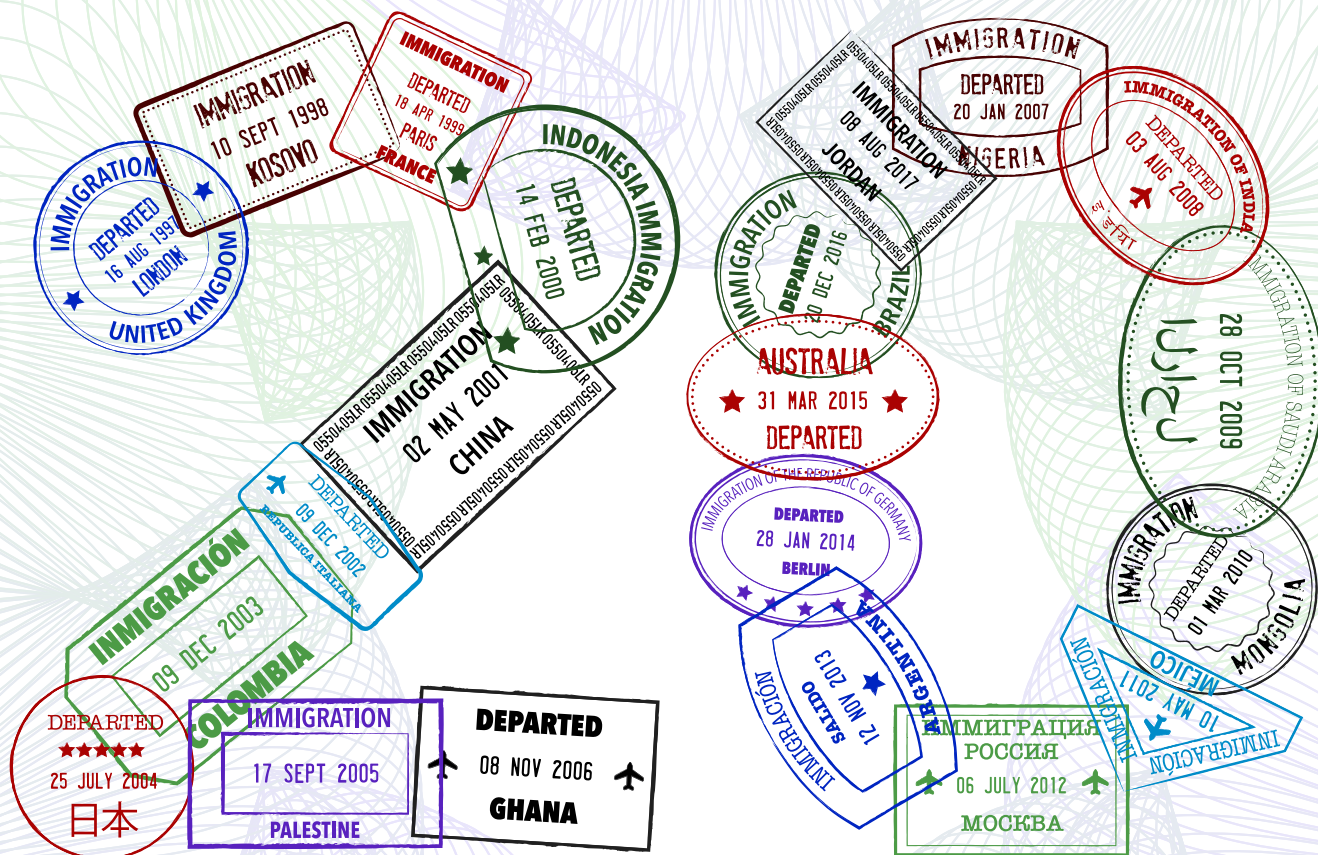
IMMIGRATION
10 SEPT 1998
KOSOVO

IMMIGRATION
DEPARTED
18 APR 1999
PARIS
FRANCE

IMMIGRATION
DEPARTED
16 AUG 1997
LONDON
UNITED KINGDOM

INDONESIA IMMIGRATION
DEPARTED
14 FEB 2000

IMMIGRATION
02 MAY 2001
CHINA

DEPARTED
09 DEC 2002
REPUBLICA ITALIANA

INMIGRACIÓN
09 DEC 2003
COLOMBIA

DEPARTED
25 JULY 2004
日本

IMMIGRATION
17 SEPT 2005
PALESTINE

DEPARTED
08 NOV 2006
GHANA

IMMIGRATION
DEPARTED
20 JAN 2007
NIGERIA

IMMIGRATION
08 AUG 2017
JORDAN

IMMIGRATION OF INDIA
DEPARTED
03 AUG 2008

IMMIGRATION
DEPARTED
20 DEC 2016
BRAZIL

AUSTRALIA
31 MAR 2015
DEPARTED

IMMIGRATION OF SAUDI ARABIA
28 OCT 2009

IMMIGRATION OF THE REPUBLIC OF GERMANY
DEPARTED
28 JAN 2014
BERLIN

IMMIGRATION
DEPARTED
01 MAR 2010
MONGOLIA

INMIGRACIÓN
SALIDO
12 NOV 2013
ARGENTINA

ИММИГРАЦИЯ
РОССИЯ
06 JULY 2012
МОСКВА

INMIGRACIÓN
10 MAY 2011
MEJICO